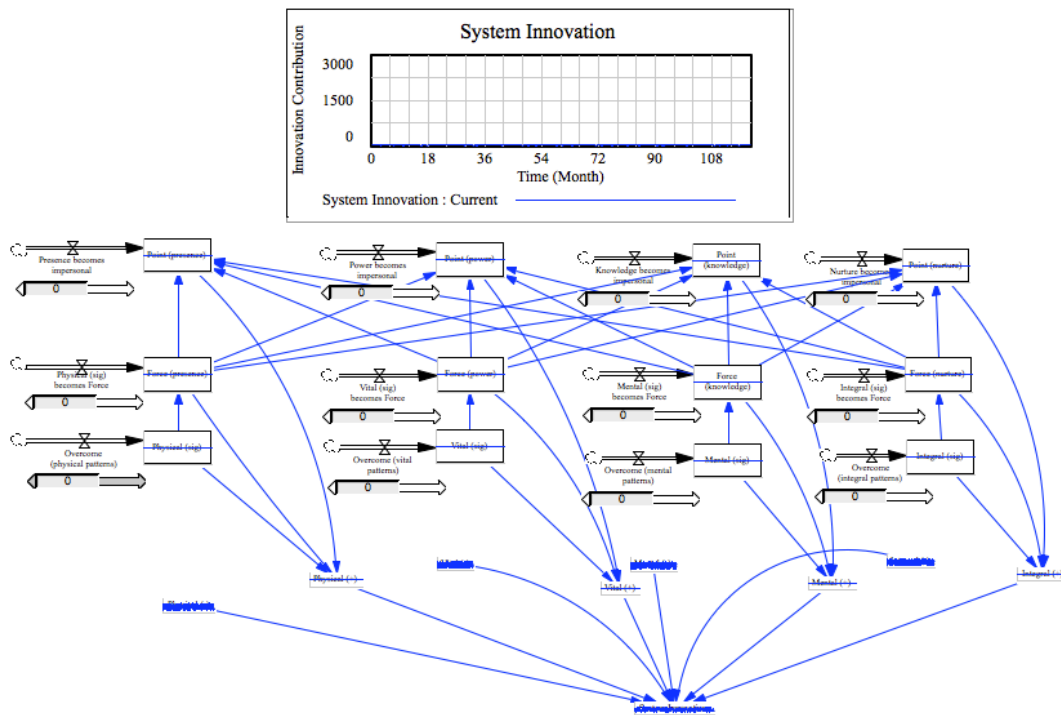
System Innovation

Innovation Contribution

3000

1500

0

0 18 36 54 72 90 108

Time (Month)

System Innovation : Current

Presence becomes impersonal

Point (presence)

0

Power becomes impersonal

Point (power)

0

Knowledge becomes impersonal

Point (knowledge)

0

Nurture becomes impersonal

Point (nurture)

0

Physical (sig) becomes Force

Force (presence)

0

Vital (sig) becomes Force

Force (power)

0

Mental (sig) becomes Force

Force (knowledge)

0

Integral (sig) becomes Force

Force (nurture)

0

Overcome (physical patterns)

Physical (sig)

0

Overcome (vital patterns)

Vital (sig)

0

Overcome (mental patterns)

Mental (sig)

0

Overcome (integral patterns)

Integral (sig)

0

Physical (+)

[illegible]

Vital (+)

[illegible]

Mental (+)

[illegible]

Integral (+)

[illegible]

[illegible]